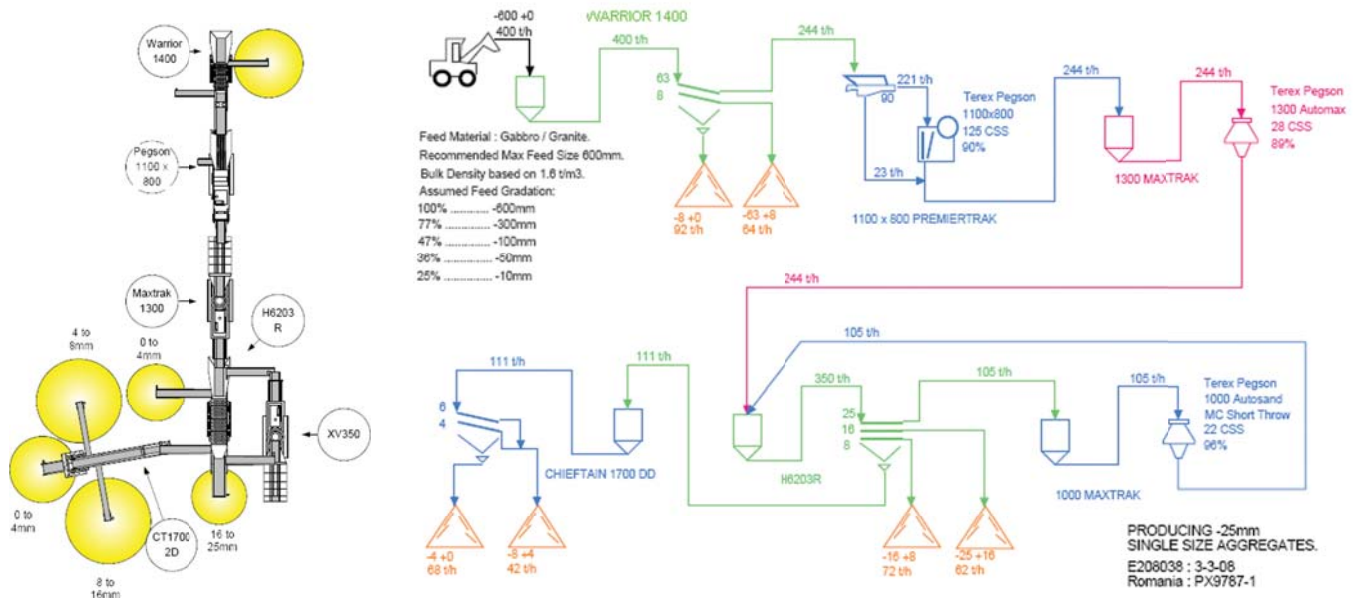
Warrior 1400

Pegson 1100 x 800

Maxtrak 1300

H6203 R

4 to 8mm

0 to 4mm

XV350

0 to 4mm

CT1700 2D

16 to 25mm

8 to 16mm

-600 +0
400 t/h

WARRIOR 1400

400 t/h

244 t/h

63
8

221 t/h

90

Terex Pegson
1100x800
125 CSS
90%

23 t/h

244 t/h

244 t/h

Terex Pegson
1300 Automax
28 CSS
89%

1300 MAXTRAK

1100 x 800 PREMIERTRAK

Feed Material : Gabbro / Granite.
Recommended Max Feed Size 600mm.
Bulk Density based on 1.6 t/m3.
Assumed Feed Gradation:
100% ............... -600mm
77% ............... -300mm
47% ............... -100mm
36% ............... -50mm
25% ............... -10mm

-8 +0
92 t/h

-63 +8
64 t/h

244 t/h

105 t/h

111 t/h

111 t/h

350 t/h

105 t/h

105 t/h

6
4

25
16
8

Terex Pegson
1000 Autosand
MC Short Throw
22 CSS
96%

CHIEFTAIN 1700 DD

H6203R

1000 MAXTRAK

-4 +0
68 t/h

-8 +4
42 t/h

-16 +8
72 t/h

-25 +16
62 t/h

PRODUCING -25mm
SINGLE SIZE AGGREGATES.

E208038 : 3-3-08
Romania : PX9787-1